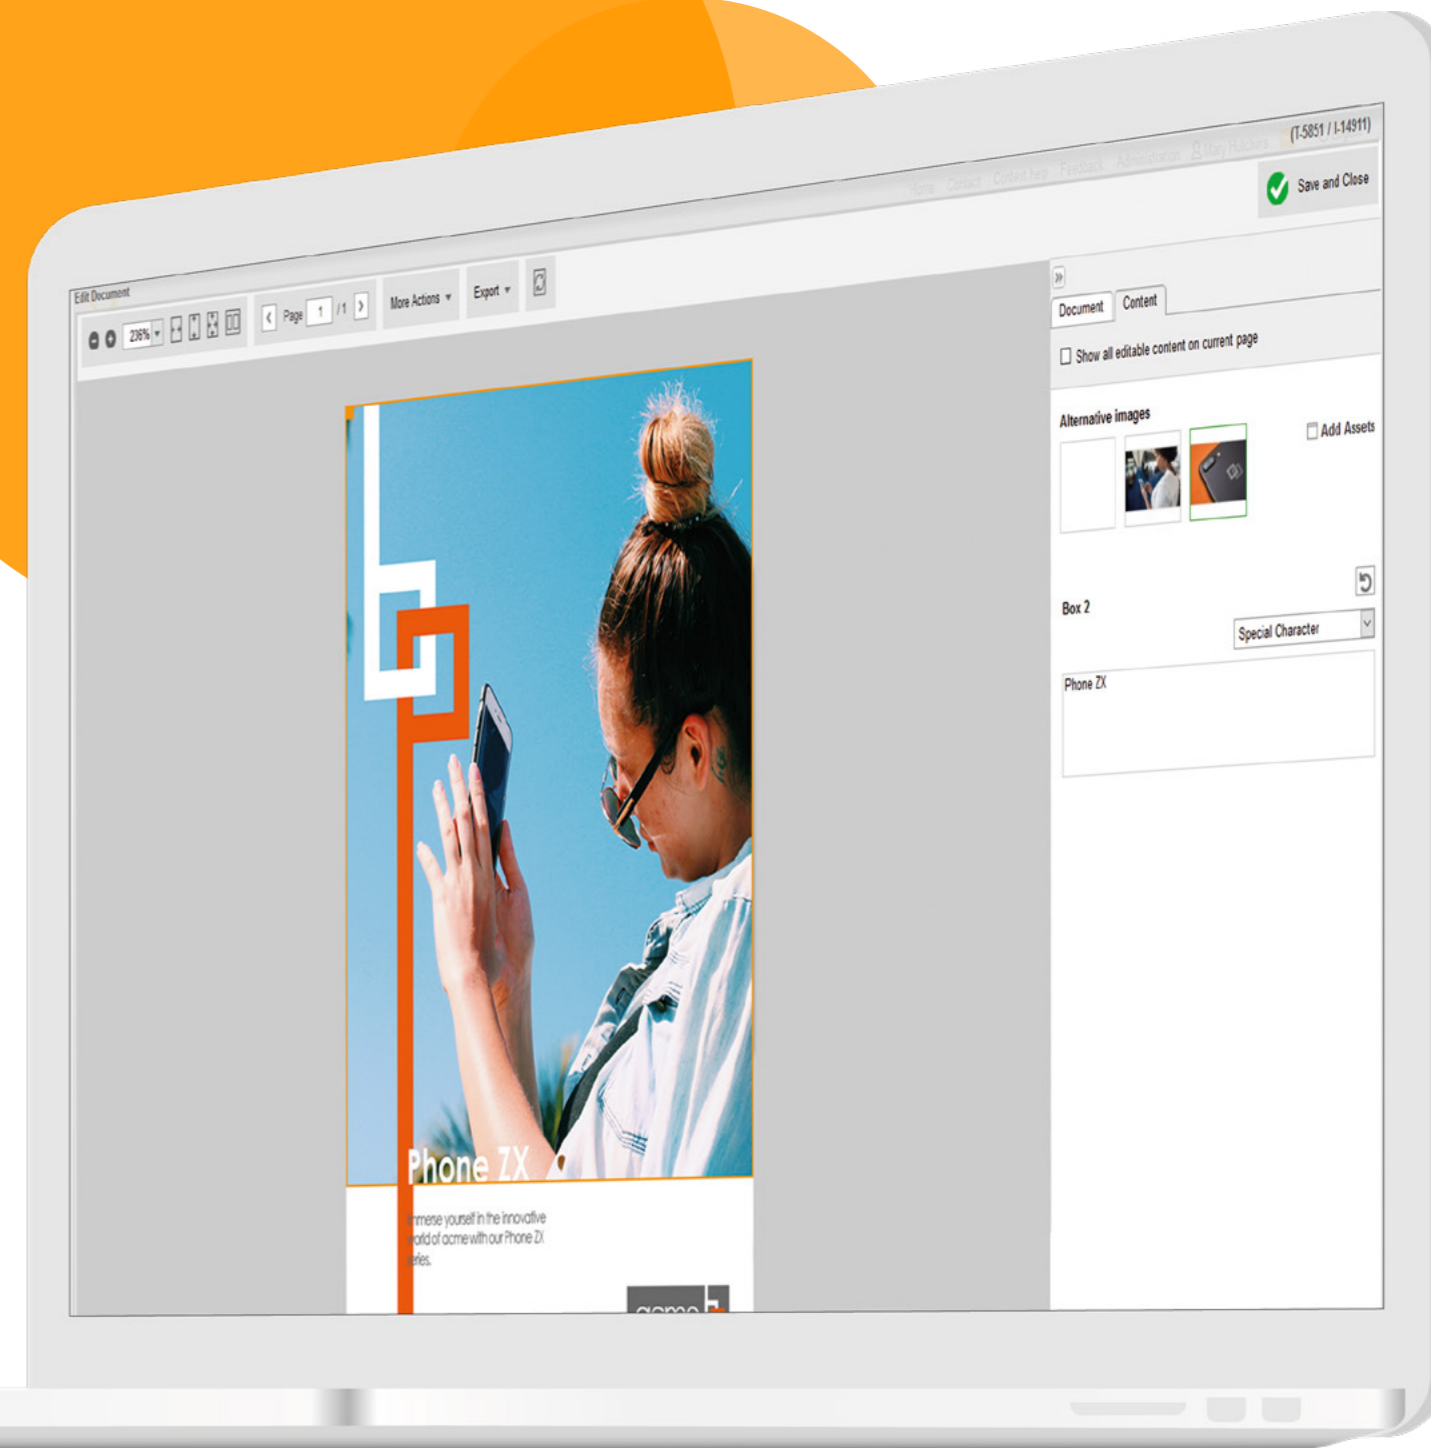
(T-5851 / I-14911)

Home Contact Content help Feedback Administration Mary Hutchins

Save and Close

Edit Document

236%

Page 1 /1

More Actions

Export

Document

Content

Show all editable content on current page

Alternative images

Add Assets

Box 2

Special Character

Phone ZX

Phone ZX

mmerse yourself in the innovative world of acme with our Phone ZX series.

acme